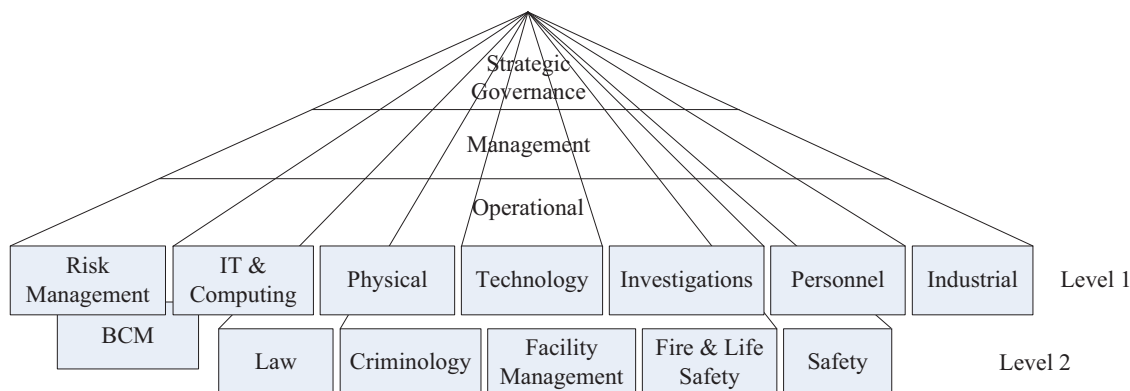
Strategic Governance

Management

Operational

Risk Management

IT & Computing

Physical

Technology

Investigations

Personnel

Industrial

Level 1

BCM

Law

Criminology

Facility Management

Fire & Life Safety

Safety

Level 2